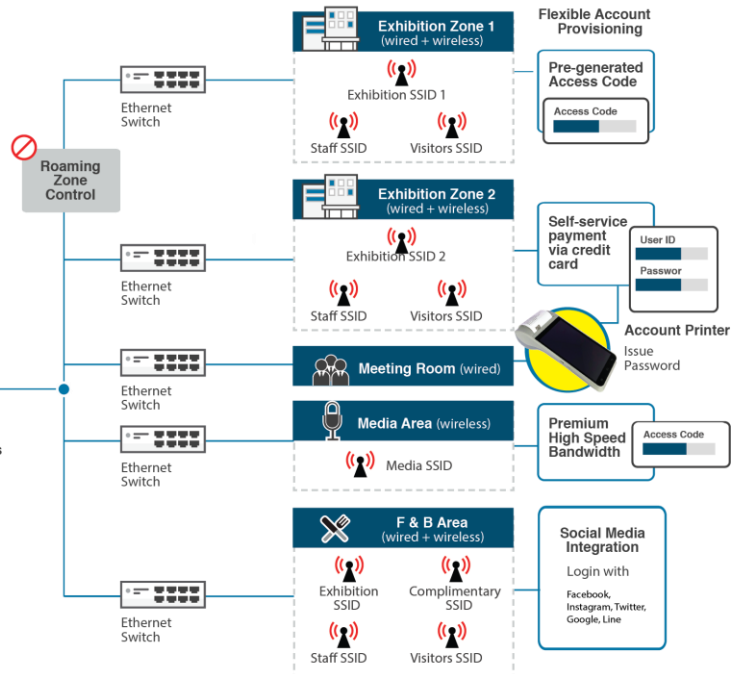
Roaming Zone Control

Ethernet Switch

Exhibition Zone 1 (wired + wireless)

Exhibition SSID 1

Staff SSID

Visitors SSID

Flexible Account Provisioning

Pre-generated Access Code

Access Code

Ethernet Switch

Exhibition Zone 2 (wired + wireless)

Exhibition SSID 2

Staff SSID

Visitors SSID

Self-service payment via credit card

User ID

Passwor

Account Printer

Issue Password

Ethernet Switch

Meeting Room (wired)

Ethernet Switch

Media Area (wireless)

Media SSID

Premium High Speed Bandwidth

Access Code

Ethernet Switch

F & B Area (wired + wireless)

Exhibition SSID

Complimentary SSID

Staff SSID

Visitors SSID

Social Media Integration

Login with

Facebook, Instagram, Twitter, Google, Line